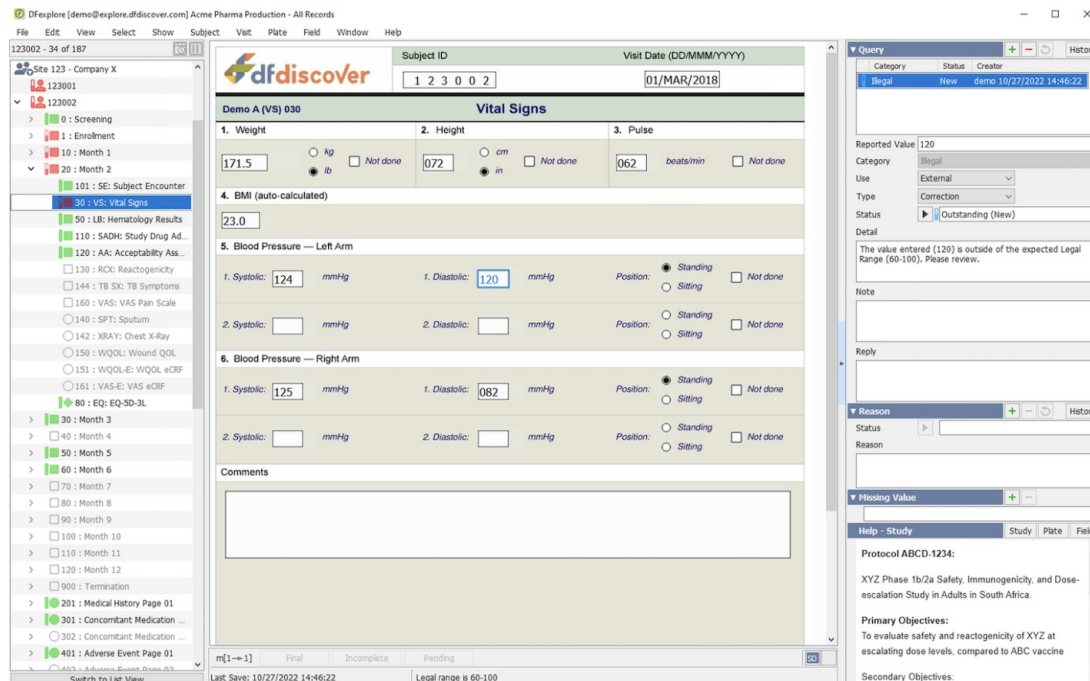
DFexplore [demo@explore.dfdiscover.com] Acme Pharma Production - All Records

File Edit View Select Show Subject Visit Plate Field Window Help

123002 - 34 of 187

Site 123 - Company X
123001
123002
0 : Screening
1 : Enrollment
10 : Month 1
20 : Month 2
101 : SE: Subject Encounter
30 : VS: Vital Signs
50 : LB: Hematology Results
110 : SADH: Study Drug Ad...
120 : AA: Acceptability Ass...
130 : RCX: Reactogenicity
144 : TB SX: TB Symptoms
160 : VAS: VAS Pain Scale
140 : SPT: Sputum
142 : XRAY: Chest X-Ray
150 : WQOL: Wound QOL
151 : WQOL-E: WQOL eCRF
161 : VAS-E: VAS eCRF
80 : EQ: EQ-5D-3L
30 : Month 3
40 : Month 4
50 : Month 5
60 : Month 6
70 : Month 7
80 : Month 8
90 : Month 9
100 : Month 10
110 : Month 11
120 : Month 12
900 : Termination
201 : Medical History Page 01
301 : Concomitant Medication ...
302 : Concomitant Medication ...
401 : Adverse Event Page 01
Switch to List View

dfdiscover

Subject ID
1 2 3 0 0 2
Visit Date (DD/MMM/YYYY)
01/MAR/2018

Demo A (VS) 030
Vital Signs

1. Weight
171.5 kg lb Not done
2. Height
072 cm in Not done
3. Pulse
062 beats/min Not done

4. BMI (auto-calculated)
23.0

5. Blood Pressure — Left Arm
1. Systolic: 124 mmHg 1. Diastolic: 120 mmHg Position: Standing Sitting Not done
2. Systolic: mmHg 2. Diastolic: mmHg Position: Standing Sitting Not done

6. Blood Pressure — Right Arm
1. Systolic: 125 mmHg 1. Diastolic: 082 mmHg Position: Standing Sitting Not done
2. Systolic: mmHg 2. Diastolic: mmHg Position: Standing Sitting Not done

Comments

m[1→1] Final Incomplete Pending

Last Save: 10/27/2022 14:46:22 Legal range is 60-100

Query
History

| Category | Status | Creator |
|---|---|---|
| Illegal | New | demo 10/27/2022 14:46:22 |

Reported Value 120
Category Illegal
Use External
Type Correction
Status Outstanding (New)
Detail
The value entered (120) is outside of the expected Legal Range (60-100). Please review.
Note
Reply

Reason
History
Status
Reason

Missing Value

Help - Study
Study Plate Fiel

Protocol ABCD-1234:

XYZ Phase 1b/2a Safety, Immunogenicity, and Dose-escalation Study in Adults in South Africa.

Primary Objectives:
To evaluate safety and reactogenicity of XYZ at escalating dose levels, compared to ABC vaccine

Secondary Objectives: